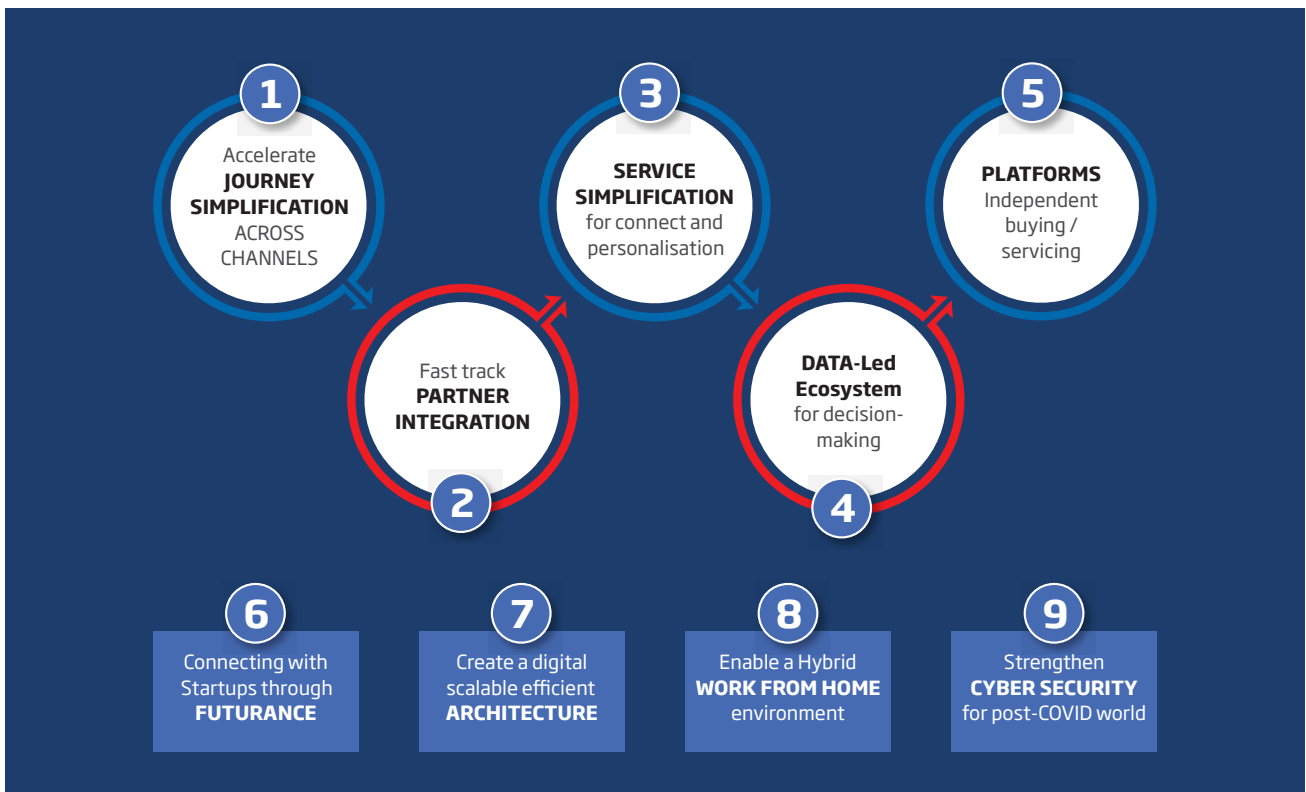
1
Accelerate
JOURNEY SIMPLIFICATION
ACROSS CHANNELS

2
Fast track
PARTNER INTEGRATION

3
SERVICE SIMPLIFICATION
for connect and personalisation

4
DATA-Led Ecosystem
for decision-making

5
PLATFORMS
Independent buying / servicing

6
Connecting with Startups through
FUTURANCE

7
Create a digital scalable efficient
ARCHITECTURE

8
Enable a Hybrid
WORK FROM HOME
environment

9
Strengthen
CYBER SECURITY
for post-COVID world